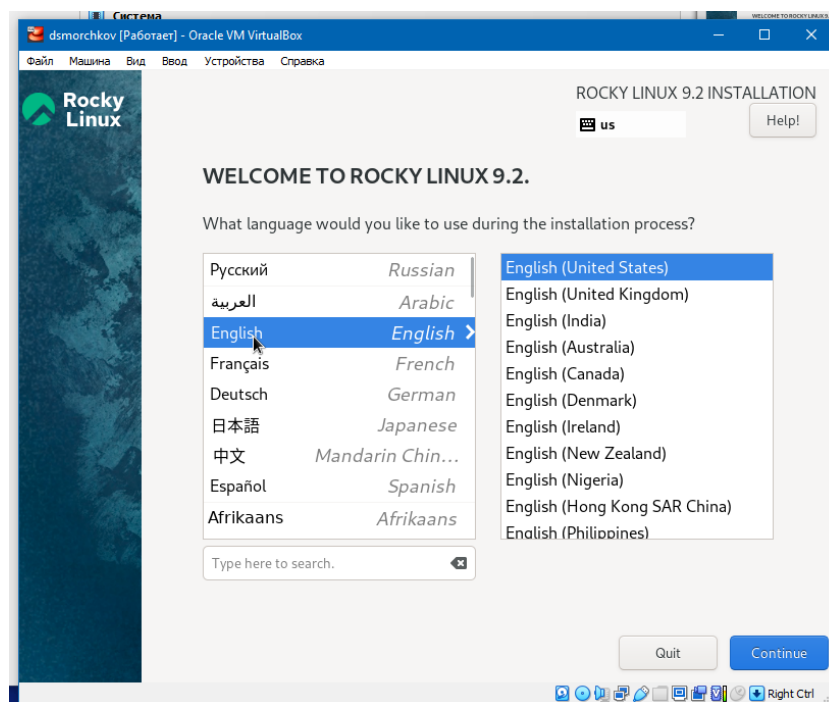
Система
WELCOME TO ROCKY LINUX

dsmorchkov [Работает] - Oracle VM VirtualBox

Файл Машина Вид Ввод Устройства Справка

Rocky Linux

ROCKY LINUX 9.2 INSTALLATION
us
Help!

WELCOME TO ROCKY LINUX 9.2.

What language would you like to use during the installation process?

| | |
|---|---|
| Русский | Russian |
| العربية | Arabic |
| English | English |
| Français | French |
| Deutsch | German |
| 日本語 | Japanese |
| 中文 | Mandarin Chin... |
| Español | Spanish |
| Afrikaans | Afrikaans |

English (United States)
English (United Kingdom)
English (India)
English (Australia)
English (Canada)
English (Denmark)
English (Ireland)
English (New Zealand)
English (Nigeria)
English (Hong Kong SAR China)
English (Philippines)

Type here to search.

Quit
Continue

Right Ctrl